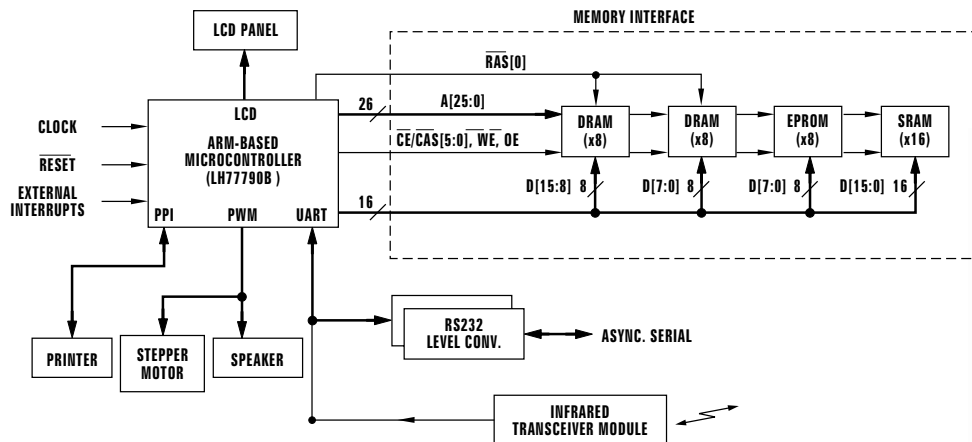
LCD PANEL

MEMORY INTERFACE

$\overline{RAS}[0]$

LCD
ARM-BASED
MICROCONTROLLER
(LH77790B )

CLOCK

$\overline{RESET}$

EXTERNAL
INTERRUPTS

PPI PWM UART

26

A[25:0]

$\overline{CE}/\overline{CAS}[5:0]$, $\overline{WE}$, OE

16

DRAM
(x8)

DRAM
(x8)

EPROM
(x8)

SRAM
(x16)

D[15:8] 8

D[7:0] 8

D[7:0] 8

D[15:0] 16

RS232
LEVEL CONV.

ASYNC. SERIAL

PRINTER

STEPPER
MOTOR

SPEAKER

INFRARED
TRANSCEIVER MODULE